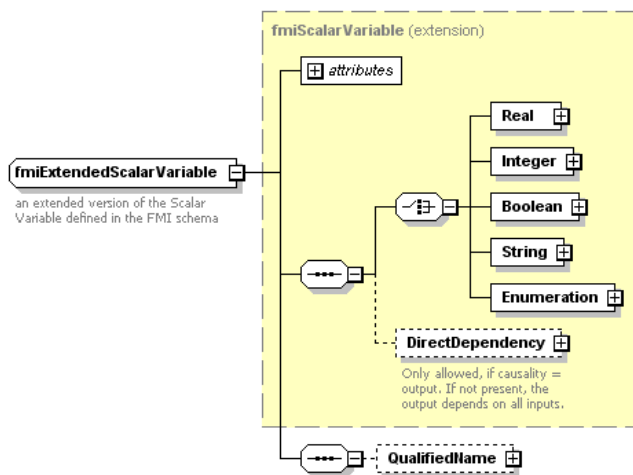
fmiScalarVariable (extension)

attributes

fmiExtendedScalarVariable

an extended version of the Scalar Variable defined in the FMI schema

Real

Integer

Boolean

String

Enumeration

DirectDependency

Only allowed, if causality = output. If not present, the output depends on all inputs.

QualifiedName